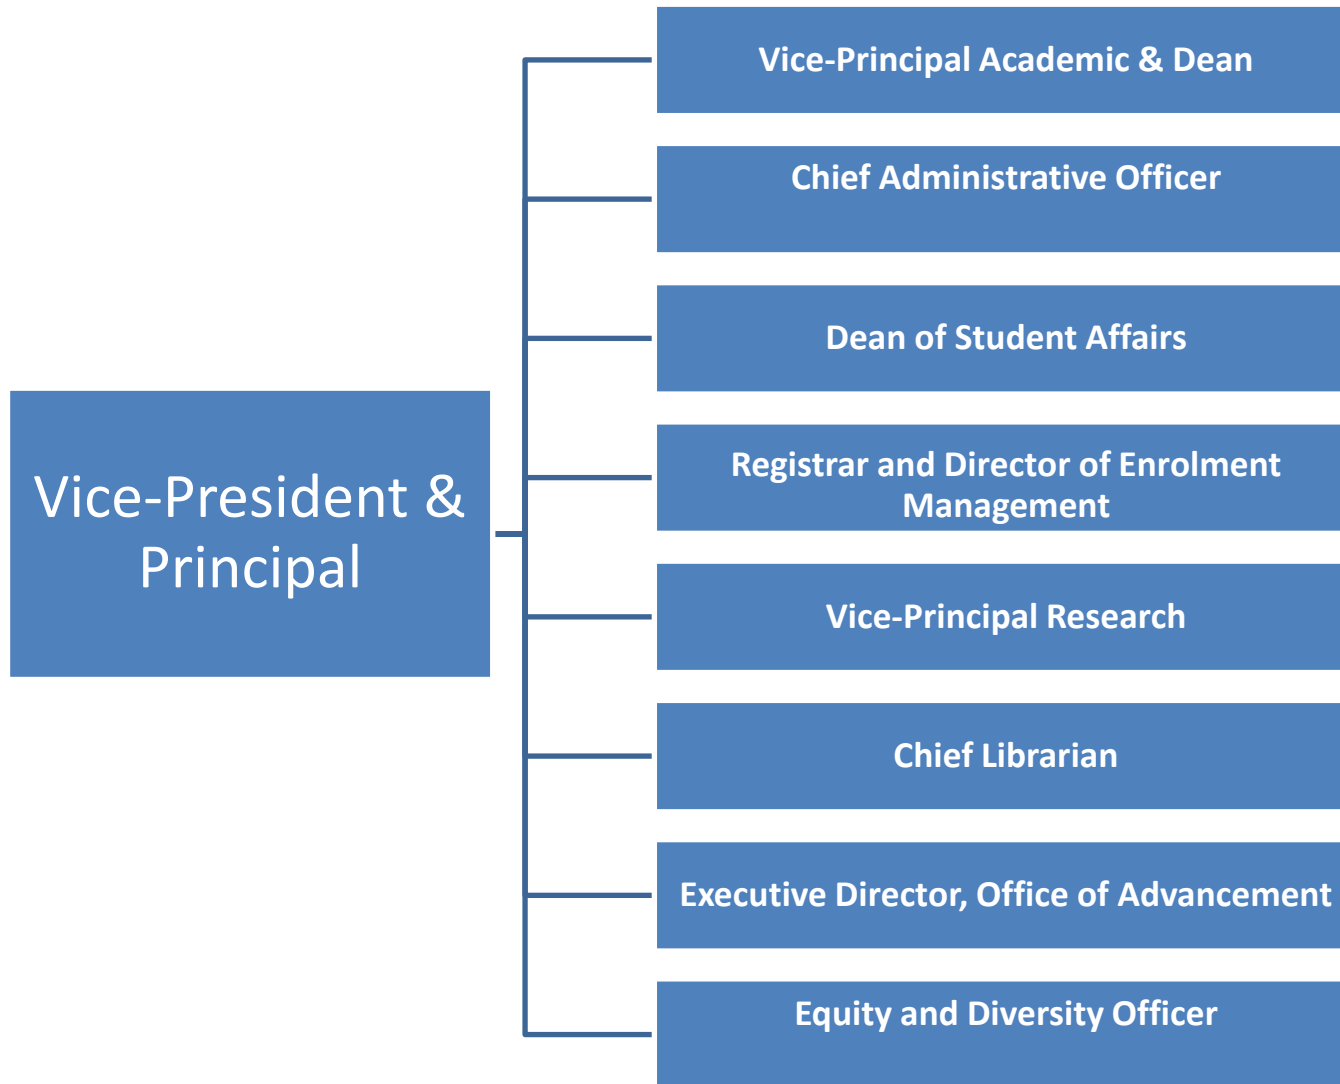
Vice-President & Principal

Vice-Principal Academic & Dean

Chief Administrative Officer

Dean of Student Affairs

Registrar and Director of Enrolment Management

Vice-Principal Research

Chief Librarian

Executive Director, Office of Advancement

Equity and Diversity Officer